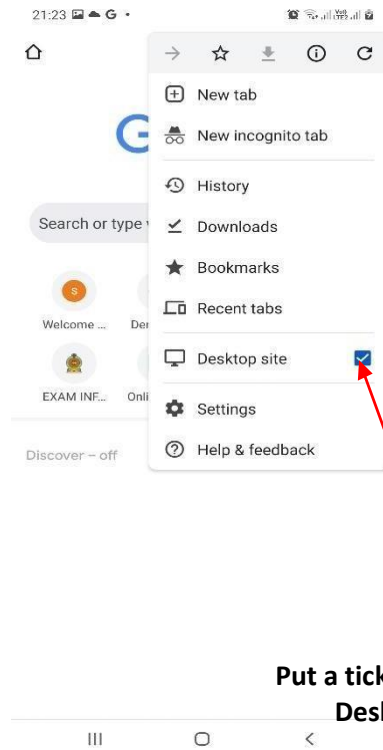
21:23 G •

New tab

New incognito tab

History

Downloads

Bookmarks

Recent tabs

Desktop site

Settings

Help & feedback

Search or type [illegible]

S

Welcome ...

De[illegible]

EXAM INF...

Onli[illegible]

Discover – off

Put a tick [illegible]

Desk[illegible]